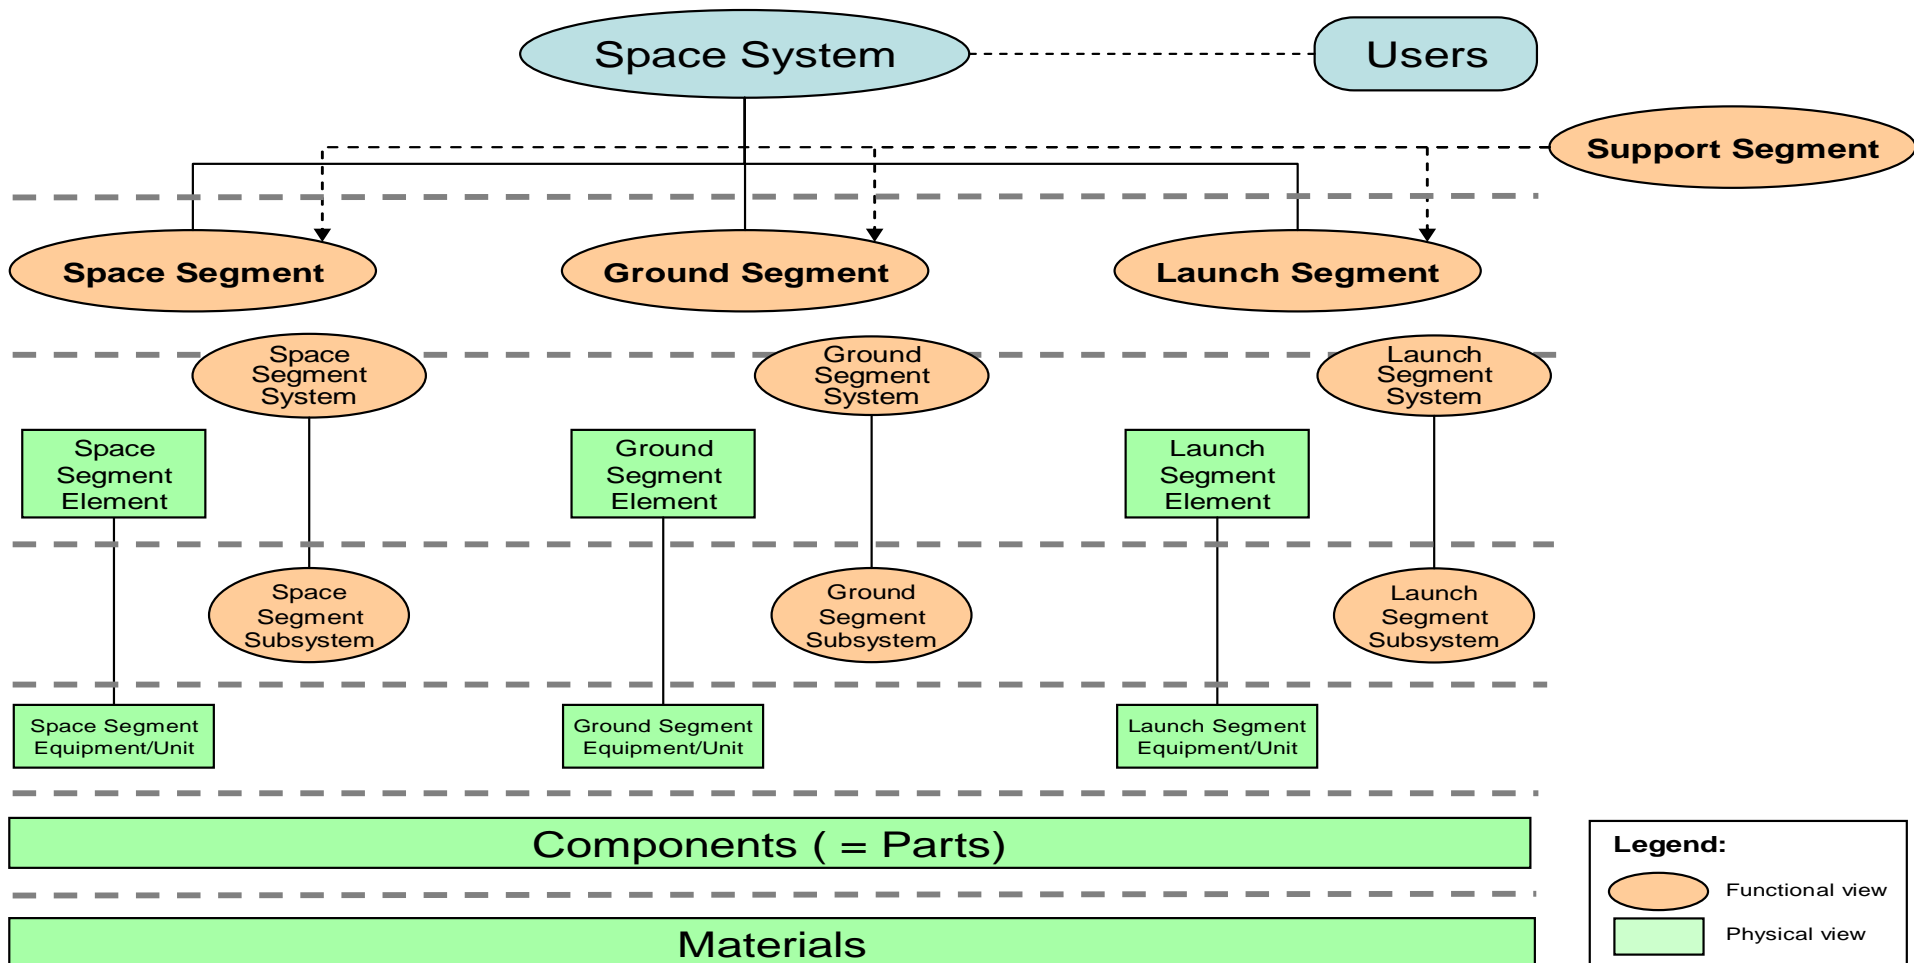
Space System

Users

Support Segment

Space Segment

Ground Segment

Launch Segment

Space Segment System

Ground Segment System

Launch Segment System

Space Segment Element

Ground Segment Element

Launch Segment Element

Space Segment Subsystem

Ground Segment Subsystem

Launch Segment Subsystem

Space Segment Equipment/Unit

Ground Segment Equipment/Unit

Launch Segment Equipment/Unit

Components ( = Parts)

Materials

Legend:

Functional view

Physical view